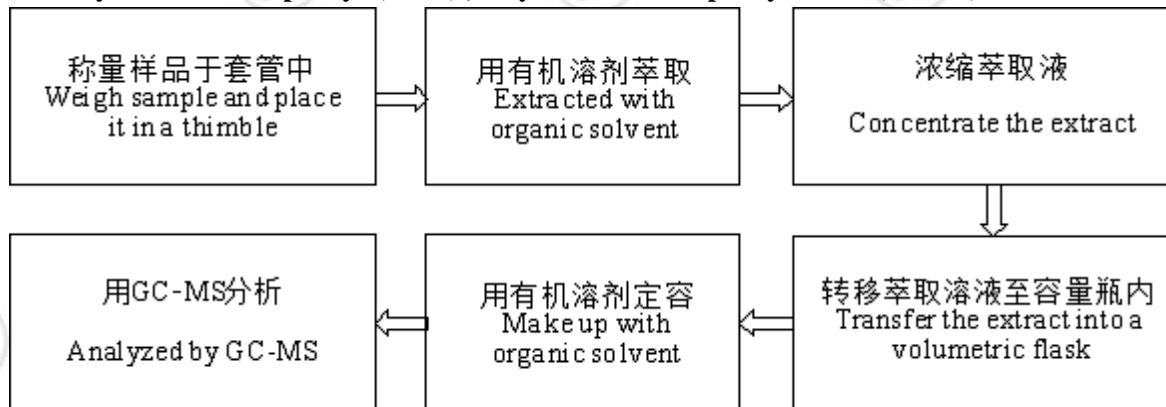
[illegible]

称量样品于套管中
Weigh sample and place it in a thimble

用有机溶剂萃取
Extracted with organic solvent

浓缩萃取液
Concentrate the extract

转移萃取溶液至容量瓶内
Transfer the extract into a volumetric flask

用有机溶剂定容
Make up with organic solvent

用GC-MS分析
Analyzed by GC-MS